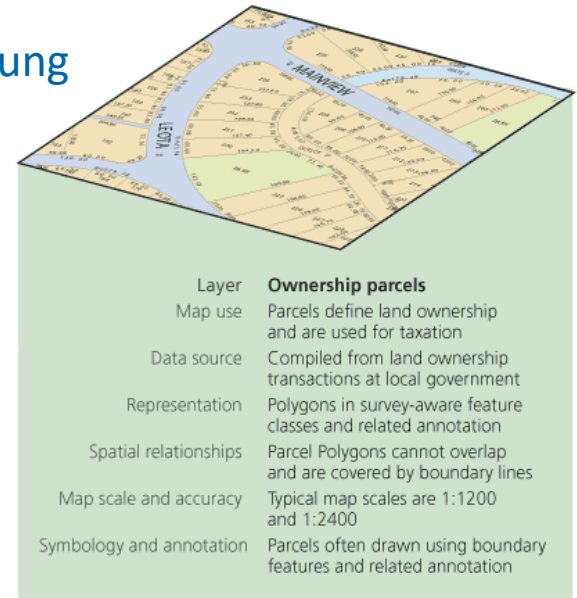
ung

MAINVIEW

LEOTA

| Layer | **Ownership parcels** |
|---|---|
| Map use | Parcels define land ownership and are used for taxation |
| Data source | Compiled from land ownership transactions at local government |
| Representation | Polygons in survey-aware feature classes and related annotation |
| Spatial relationships | Parcel Polygons cannot overlap and are covered by boundary lines |
| Map scale and accuracy | Typical map scales are 1:1200 and 1:2400 |
| Symbology and annotation | Parcels often drawn using boundary features and related annotation |